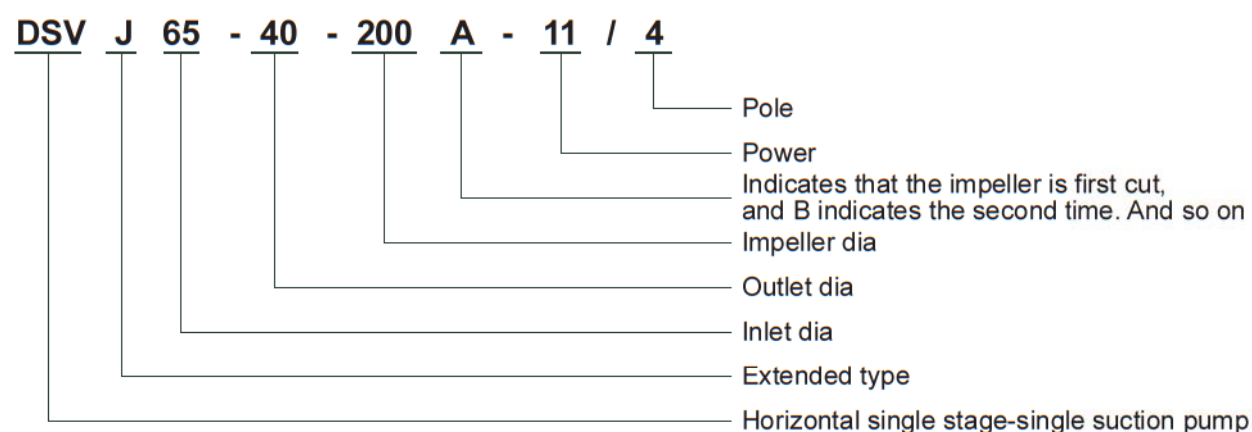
DSV J 65 - 40 - 200 A - 11 / 4

Pole

Power

Indicates that the impeller is first cut, and B indicates the second time. And so on

Impeller dia

Outlet dia

Inlet dia

Extended type

Horizontal single stage-single suction pump